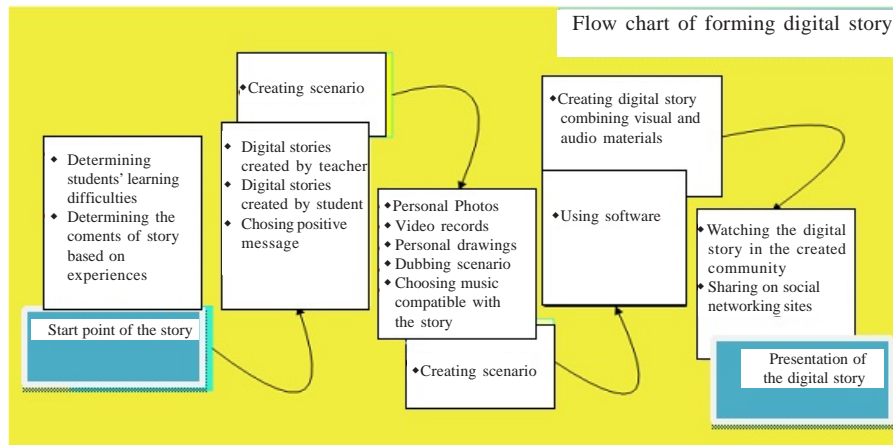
Flow chart of forming digital story

Start point of the story

- Determining students' learning difficulties
- Determining the coments of story based on experiences

Creating scenario

- Digital stories created by teacher
- Digital stories created by student
- Chosing positive message

- Personal Photos
- Video records
- Personal drawings
- Dubbing scenario
- Choosing music compatible with the story

Creating scenario

- Creating digital story combining visual and audio materials

- Using software

- Watching the digital story in the created community
- Sharing on social networking sites

Presentation of the digital story